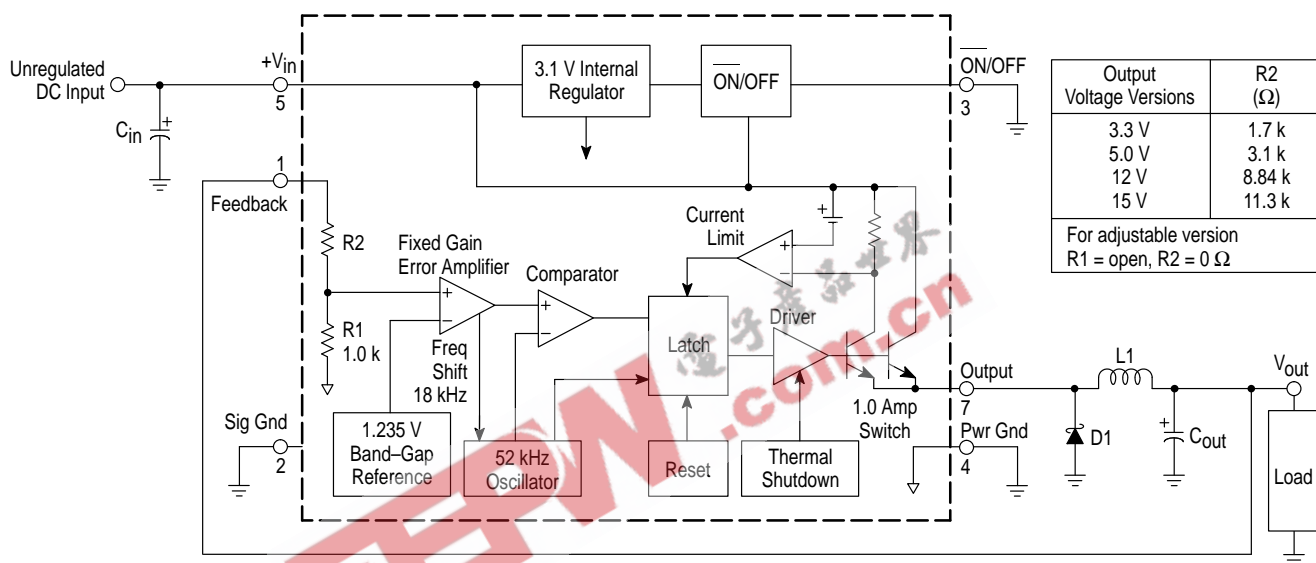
Unregulated DC Input

$C_{in}$

$+V_{in}$
5

1
Feedback

R2

R1
1.0 k

Sig Gnd
2

3.1 V Internal Regulator

$\overline{ON}$/OFF

$\overline{ON}$/OFF
3

Fixed Gain Error Amplifier

Comparator

Current Limit

Freq Shift 18 kHz

1.235 V Band–Gap Reference

52 kHz Oscillator

Latch

Reset

Driver

Thermal Shutdown

1.0 Amp Switch

Output
7

Pwr Gnd
4

L1

D1

$C_{out}$

$V_{out}$

Load

| Output Voltage Versions | R2 ($\Omega$) |
|---|---|
| 3.3 V | 1.7 k |
| 5.0 V | 3.1 k |
| 12 V | 8.84 k |
| 15 V | 11.3 k |

For adjustable version
R1 = open, R2 = 0 $\Omega$

EEPW .com.cn